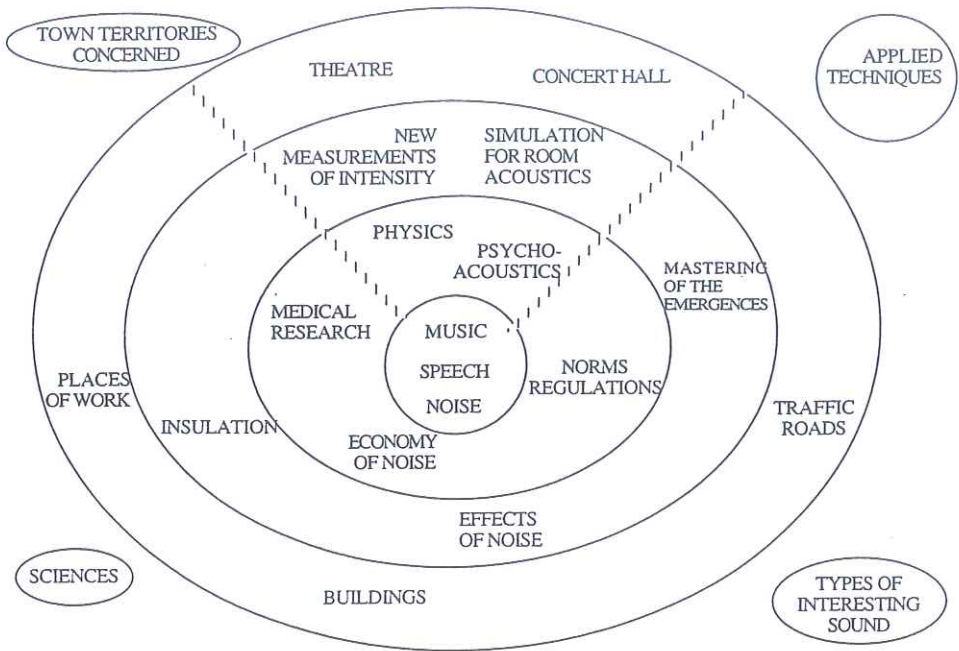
TOWN TERRITORIES CONCERNED

APPLIED TECHNIQUES

THEATRE

CONCERT HALL

NEW MEASUREMENTS OF INTENSITY

SIMULATION FOR ROOM ACOUSTICS

PHYSICS

PSYCHO-ACOUSTICS

MASTERING OF THE EMERGENCES

MEDICAL RESEARCH

MUSIC

SPEECH

NOISE

NORMS REGULATIONS

PLACES OF WORK

INSULATION

ECONOMY OF NOISE

TRAFFIC ROADS

EFFECTS OF NOISE

SCIENCES

BUILDINGS

TYPES OF INTERESTING SOUND